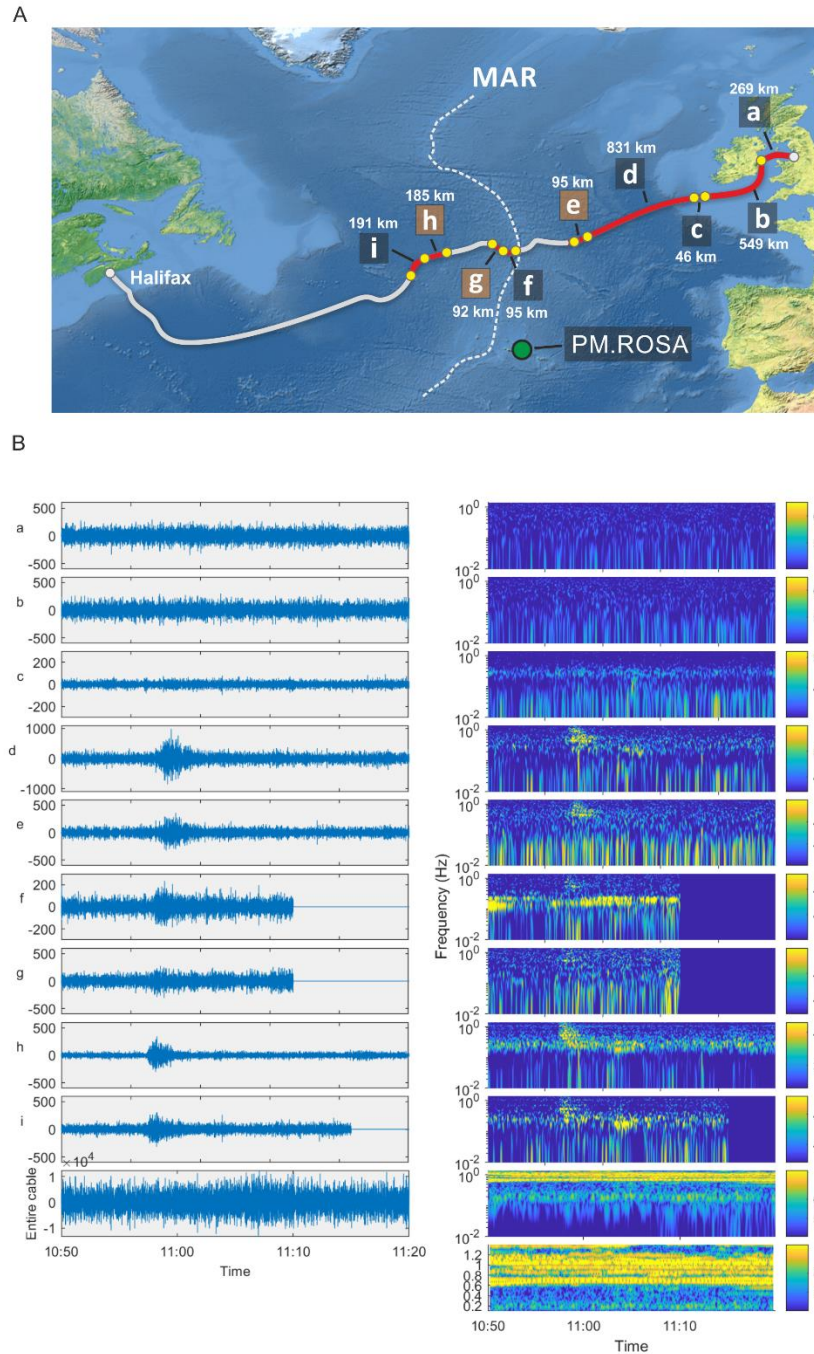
A

MAR

269 km
a

831 km
d

95 km
e

185 km
h

191 km
i

Halifax

g
92 km

f
95 km

c
46 km

b
549 km

PM.ROSA

B

a
500
0
-500

b
500
0
-500

c
200
0
-200

d
1000
0
-1000

e
500
0
-500

f
200
0
-200

g
500
0
-500

h
500
0
-500

i
500
0
-500

$\times10^4$
Entire cable
1
0
-1

10:50 11:00 11:10 11:20
Time

Frequency (Hz)

$10^0$
$10^{-2}$

1.2
1
0.8
0.6
0.4
0.2

10:50 11:00 11:10
Time